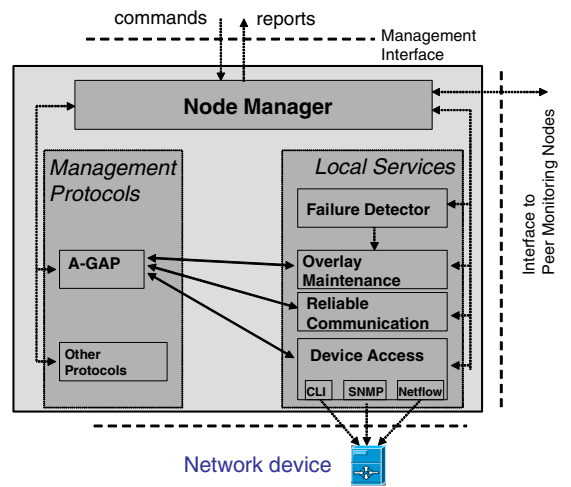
commands

reports

Management Interface

Node Manager

Management Protocols

Local Services

Failure Detector

A-GAP

Overlay Maintenance

Reliable Communication

Other Protocols

Device Access

CLI

SNMP

Netflow

Interface to Peer Monitoring Nodes

Network device